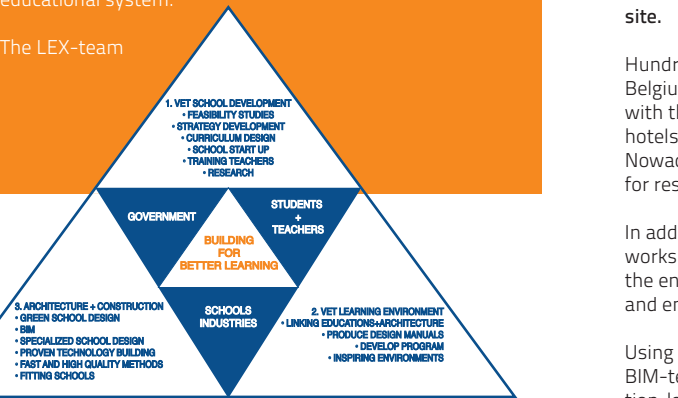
educational system.

The LEX-team

1. VET SCHOOL DEVELOPMENT
• FEASIBILITY STUDIES
• STRATEGY DEVELOPMENT
• CURRICULUM DESIGN
• SCHOOL START UP
• TRAINING TEACHERS
• RESEARCH

GOVERNMENT

STUDENTS + TEACHERS

BUILDING FOR BETTER LEARNING

SCHOOLS INDUSTRIES

3. ARCHITECTURE + CONSTRUCTION
• GREEN SCHOOL DESIGN
• BIM
• SPECIALIZED SCHOOL DESIGN
• PROVEN TECHNOLOGY BUILDING
• FAST AND HIGH QUALITY METHODS
• FITTING SCHOOLS

2. VET LEARNING ENVIRONMENT
• LINKING EDUCATIONS+ARCHITECTURE
• PRODUCE DESIGN MANUALS
• DEVELOP PROGRAM
• INSPIRING ENVIRONMENTS

site.

Hundr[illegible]
Belgiu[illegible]
with th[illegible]
hotels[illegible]
Nowad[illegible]
for res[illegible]

In add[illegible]
works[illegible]
the en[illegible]
and en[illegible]

Using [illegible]
BIM-te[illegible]
tion. I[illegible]